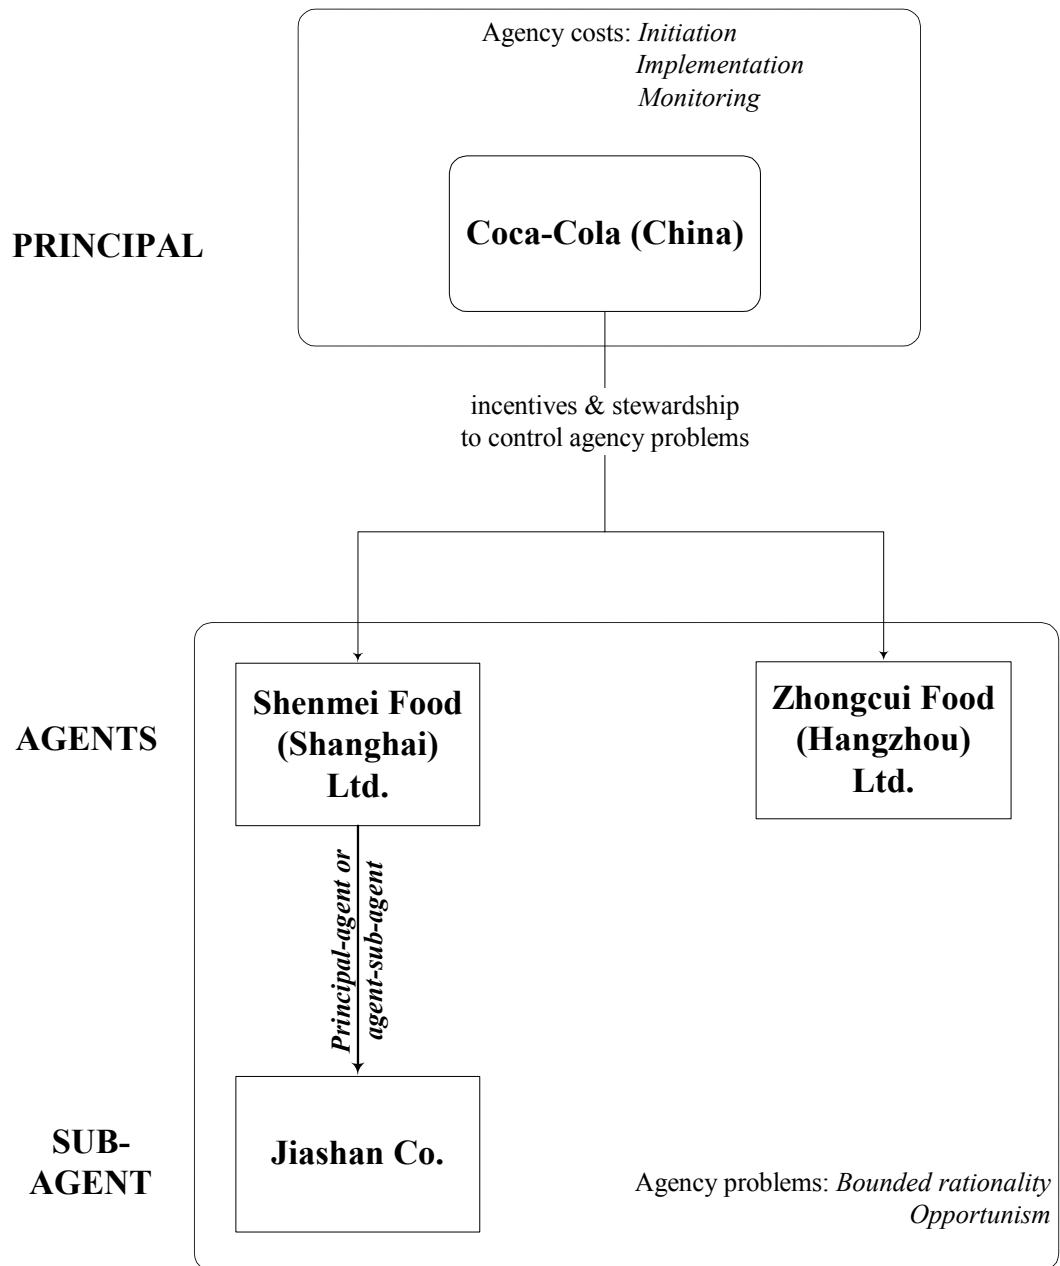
Agency costs: *Initiation*
*Implementation*
*Monitoring*

PRINCIPAL

**Coca-Cola (China)**

incentives & stewardship to control agency problems

AGENTS

**Shenmei Food (Shanghai) Ltd.**

**Zhongcui Food (Hangzhou) Ltd.**

***Principal-agent or agent-sub-agent***

SUB-AGENT

**Jiashan Co.**

Agency problems: *Bounded rationality*
*Opportunism*